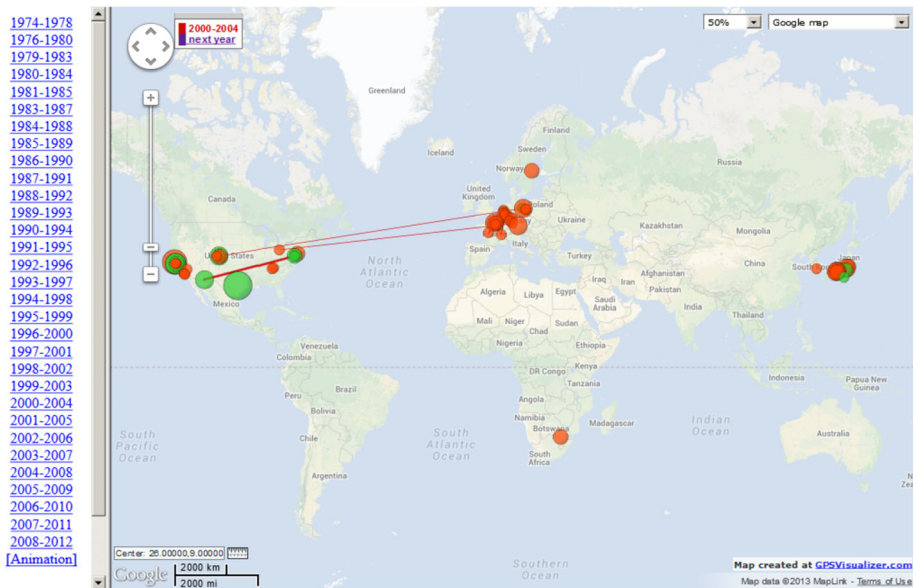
1974-1978
1976-1980
1979-1983
1980-1984
1981-1985
1983-1987
1984-1988
1985-1989
1986-1990
1987-1991
1988-1992
1989-1993
1990-1994
1991-1995
1992-1996
1993-1997
1994-1998
1995-1999
1996-2000
1997-2001
1998-2002
1999-2003
2000-2004
2001-2005
2002-2006
2003-2007
2004-2008
2005-2009
2006-2010
2007-2011
2008-2012
[Animation]

2000-2004
next year

50%
Google map

Greenland
Iceland
Finland
Sweden
Norway
Russia
United Kingdom
Poland
Ukraine
Kazakhstan
Mongolia
Canada
United States
Spain
Italy
Turkey
China
South Korea
Japan
North Atlantic Ocean
Algeria
Libya
Egypt
Iraq
Iran
Afghanistan
Pakistan
Saudi Arabia
India
Mexico
Mali
Niger
Chad
Sudan
Thailand
Nigeria
Ethiopia
Venezuela
Colombia
Kenya
DR Congo
Tanzania
Indonesia
Papua New Guinea
Peru
Brazil
Bolivia
Angola
Namibia
Botswana
Madagascar
South Pacific Ocean
South Atlantic Ocean
Indian Ocean
Australia
Chile
South Africa
Argentina
Southern Ocean

Center: 26.00000,9.00000
Google
2000 km
2000 mi
Map created at GPSVisualizer.com
Map data ©2013 MapLink - Terms of Use